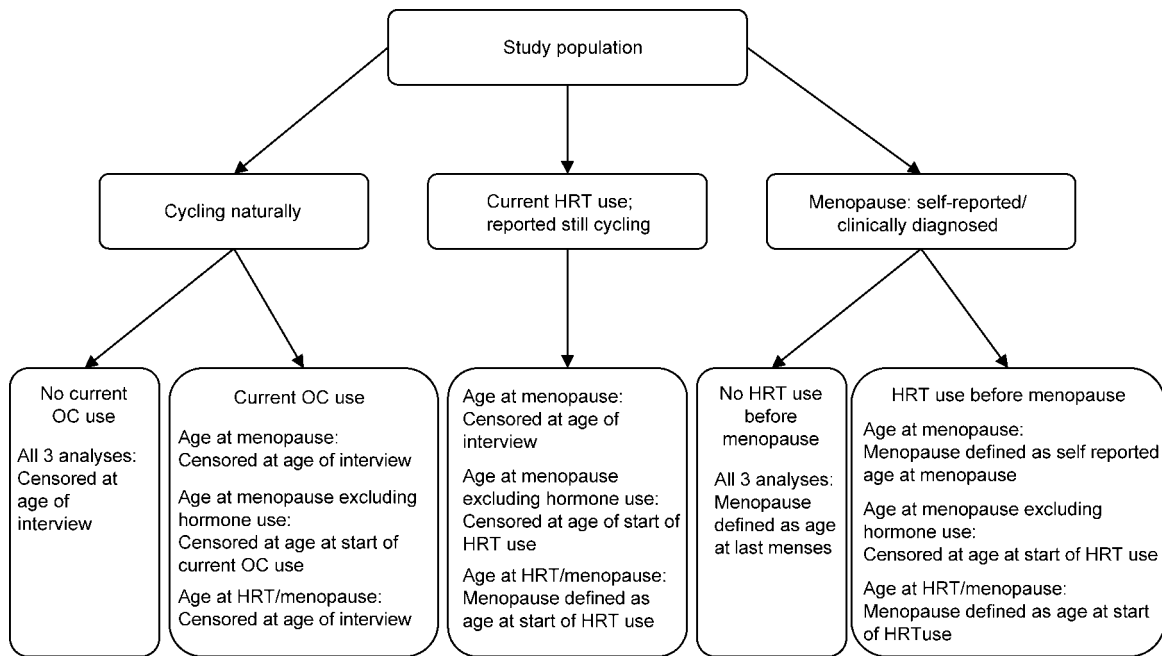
Study population

Cycling naturally

Current HRT use; reported still cycling

Menopause: self-reported/ clinically diagnosed

No current OC use

All 3 analyses: Censored at age of interview

Current OC use

Age at menopause: Censored at age of interview

Age at menopause excluding hormone use: Censored at age at start of current OC use

Age at HRT/menopause: Censored at age of interview

Age at menopause: Censored at age of interview

Age at menopause excluding hormone use: Censored at age of start of HRT use

Age at HRT/menopause: Menopause defined as age at start of HRT use

No HRT use before menopause

All 3 analyses: Menopause defined as age at last menses

HRT use before menopause

Age at menopause: Menopause defined as self reported age at menopause

Age at menopause excluding hormone use: Censored at age at start of HRT use

Age at HRT/menopause: Menopause defined as age at start of HRTuse